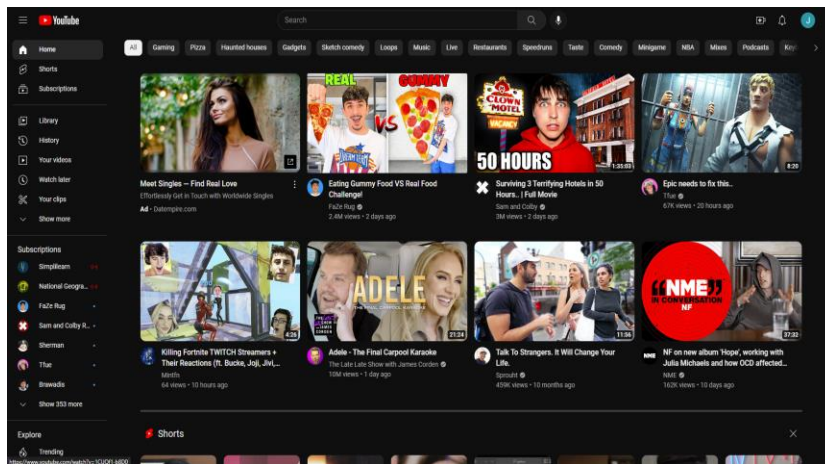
YouTube

Search

J

Home
Shorts
Subscriptions

Library
History
Your videos
Watch later
Your clips
Show more

Subscriptions
Simplilearn
National Geogra...
FaZe Rug
Sam and Colby R...
Sherman
Tfue
Brawadis
Show 353 more

Explore
Trending

All | Gaming | Pizza | Haunted houses | Gadgets | Sketch comedy | Loops | Music | Live | Restaurants | Speedruns | Taste | Comedy | Minigame | NBA | Mixes | Podcasts | Kr

Meet Singles – Find Real Love
Effortlessly Get in Touch with Worldwide Singles
Ad · Datempire.com

REAL VS GUMMY
Eating Gummy Food VS Real Food Challenge!
FaZe Rug
2.4M views • 2 days ago

CLOWN MOTEL VACANCY
50 HOURS
1:35:03
Surviving 3 Terrifying Hotels in 50 Hours.. | Full Movie
Sam and Colby
3M views • 2 days ago

8:20
Epic needs to fix this..
Tfue
67K views • 20 hours ago

4:26
Killing Fortnite TWITCH Streamers + Their Reactions (ft. Bucke, Joji, Jivi,...
Mistfn
64 views • 10 hours ago

ADELE
THE LATE LATE SHOW WITH JAMES CORDEN
21:24
Adele - The Final Carpool Karaoke
The Late Late Show with James Corden
10M views • 1 day ago

11:56
Talk To Strangers. It Will Change Your Life.
Sprouht
459K views • 10 months ago

NME IN CONVERSATION NF
37:32
NF on new album 'Hope', working with Julia Michaels and how OCD affected...
NME
162K views • 10 days ago

Shorts

https://www.youtube.com/watch?v=1CUQFl-k6D0